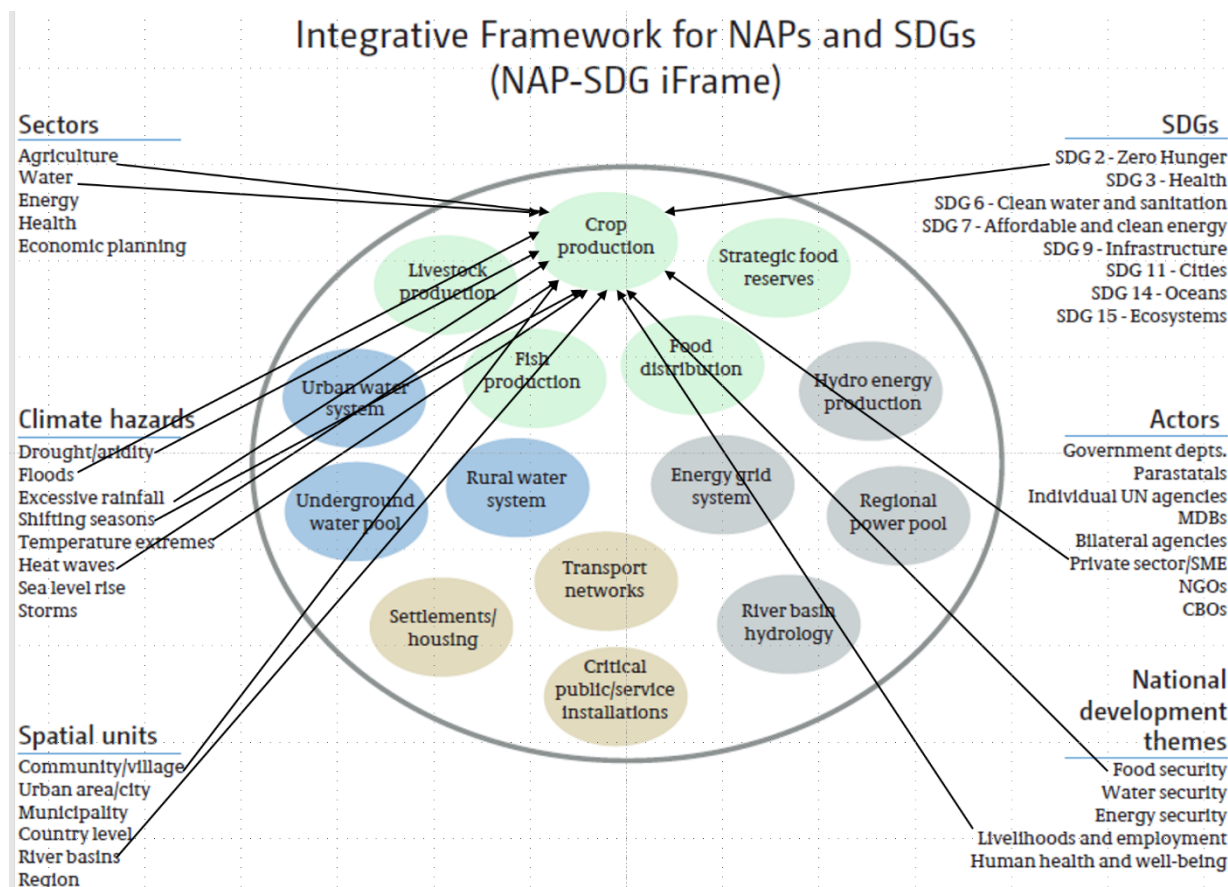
Integrative Framework for NAPs and SDGs
(NAP-SDG iFrame)

Sectors
Agriculture
Water
Energy
Health
Economic planning

Climate hazards
Drought/aridity
Floods
Excessive rainfall
Shifting seasons
Temperature extremes
Heat waves
Sea level rise
Storms

Spatial units
Community/village
Urban area/city
Municipality
Country level
River basins
Region

Crop production
Livestock production
Strategic food reserves
Fish production
Food distribution
Urban water system
Hydro energy production
Underground water pool
Rural water system
Energy grid system
Regional power pool
Transport networks
Settlements/housing
River basin hydrology
Critical public/service installations

SDGs
SDG 2 - Zero Hunger
SDG 3 - Health
SDG 6 - Clean water and sanitation
SDG 7 - Affordable and clean energy
SDG 9 - Infrastructure
SDG 11 - Cities
SDG 14 - Oceans
SDG 15 - Ecosystems

Actors
Government depts.
Parastatals
Individual UN agencies
MDBs
Bilateral agencies
Private sector/SME
NGOs
CBOs

National development themes
Food security
Water security
Energy security
Livelihoods and employment
Human health and well-being